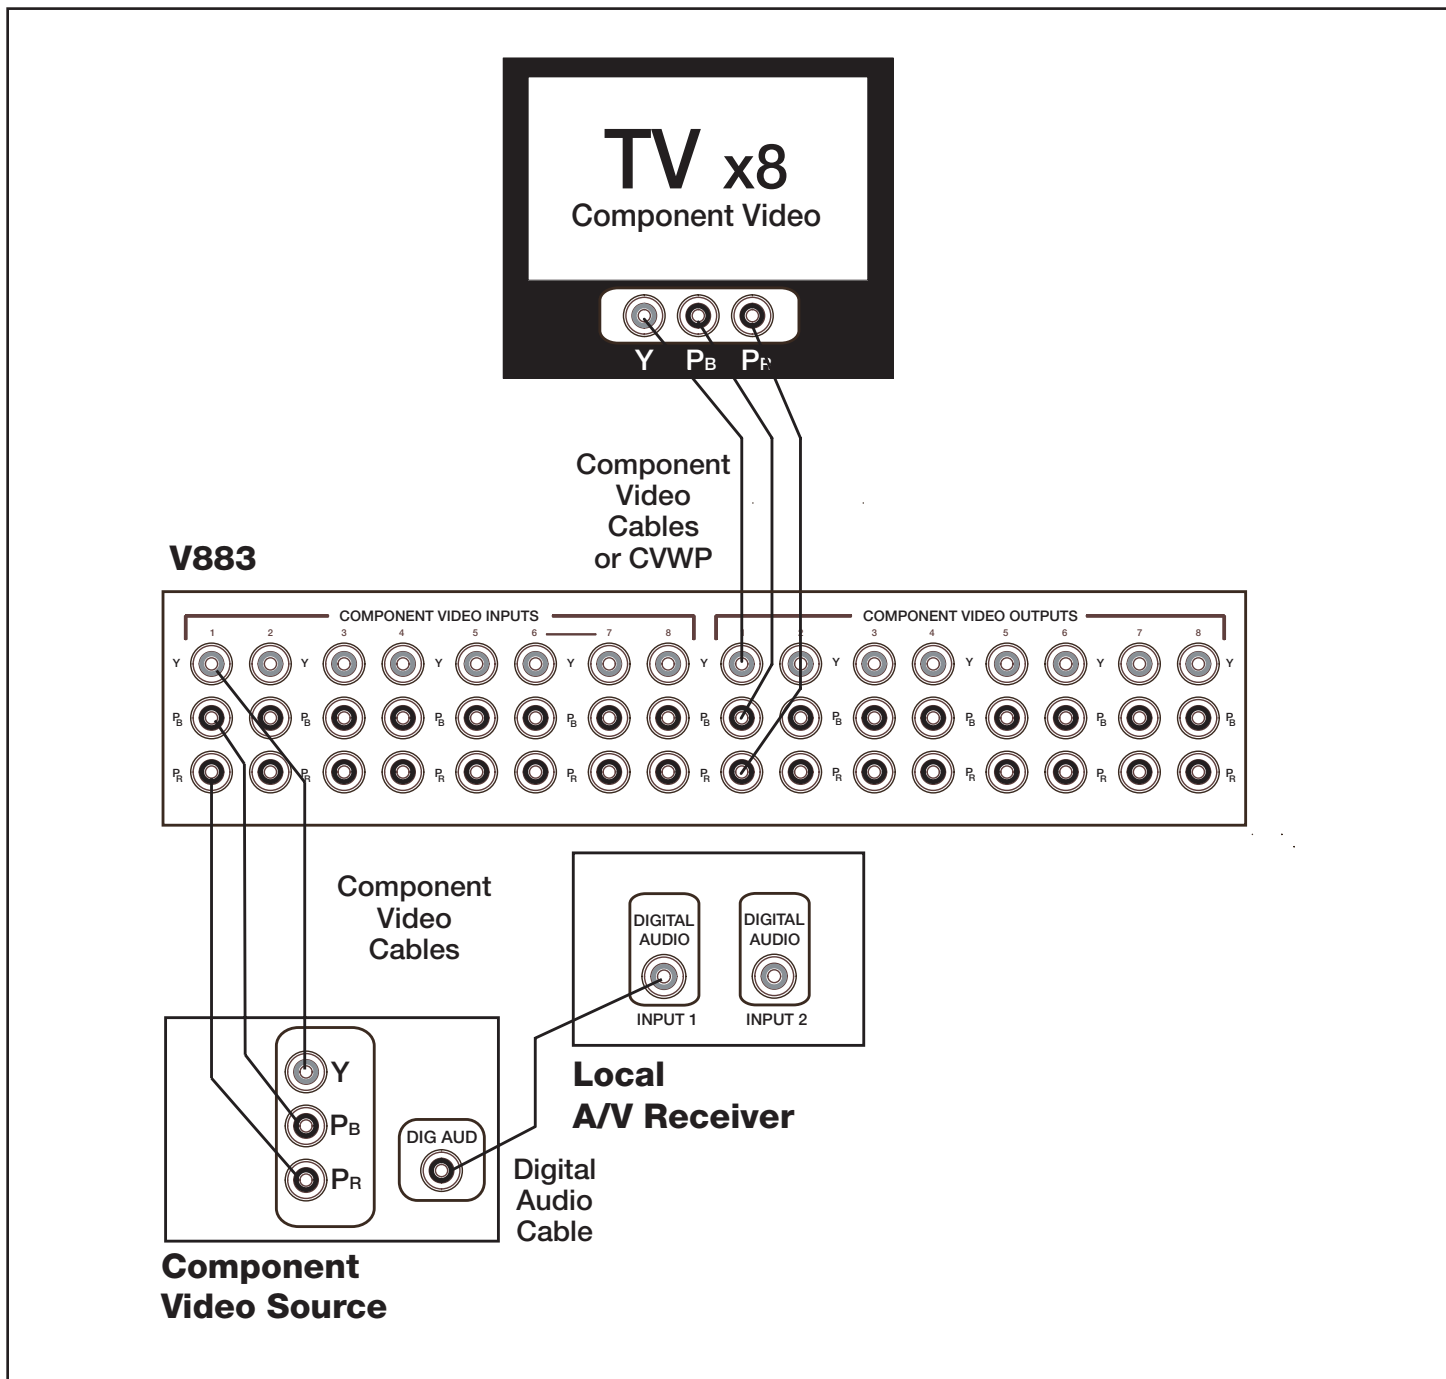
TV x8
Component Video

Y $P_B$ $P_R$

Component Video Cables or CVWP

V883

COMPONENT VIDEO INPUTS

1 2 3 4 5 6 7 8

COMPONENT VIDEO OUTPUTS

1 2 3 4 5 6 7 8

Y Y Y Y Y Y Y Y Y Y

$P_B$ $P_B$ $P_B$ $P_B$ $P_B$ $P_B$ $P_B$ $P_B$ $P_B$ $P_B$

$P_R$ $P_R$ $P_R$ $P_R$ $P_R$ $P_R$ $P_R$ $P_R$ $P_R$ $P_R$

Component Video Cables

DIGITAL AUDIO
INPUT 1

DIGITAL AUDIO
INPUT 2

Local A/V Receiver

Y
$P_B$
$P_R$

DIG AUD

Digital Audio Cable

Component Video Source